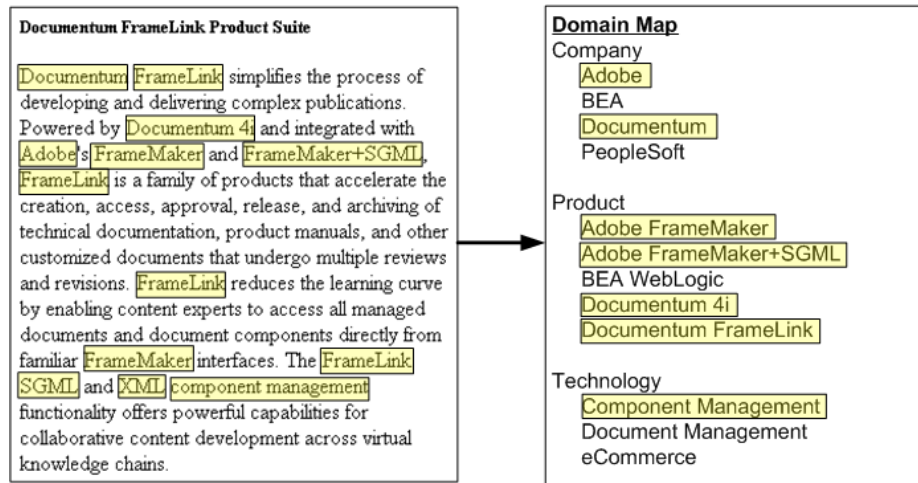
Documentum FrameLink Product Suite

Documentum FrameLink simplifies the process of developing and delivering complex publications. Powered by Documentum 4i and integrated with Adobe's FrameMaker and FrameMaker+SGML, FrameLink is a family of products that accelerate the creation, access, approval, release, and archiving of technical documentation, product manuals, and other customized documents that undergo multiple reviews and revisions. FrameLink reduces the learning curve by enabling content experts to access all managed documents and document components directly from familiar FrameMaker interfaces. The FrameLink SGML and XML component management functionality offers powerful capabilities for collaborative content development across virtual knowledge chains.

Domain Map
Company
Adobe
BEA
Documentum
PeopleSoft

Product
Adobe FrameMaker
Adobe FrameMaker+SGML
BEA WebLogic
Documentum 4i
Documentum FrameLink

Technology
Component Management
Document Management
eCommerce